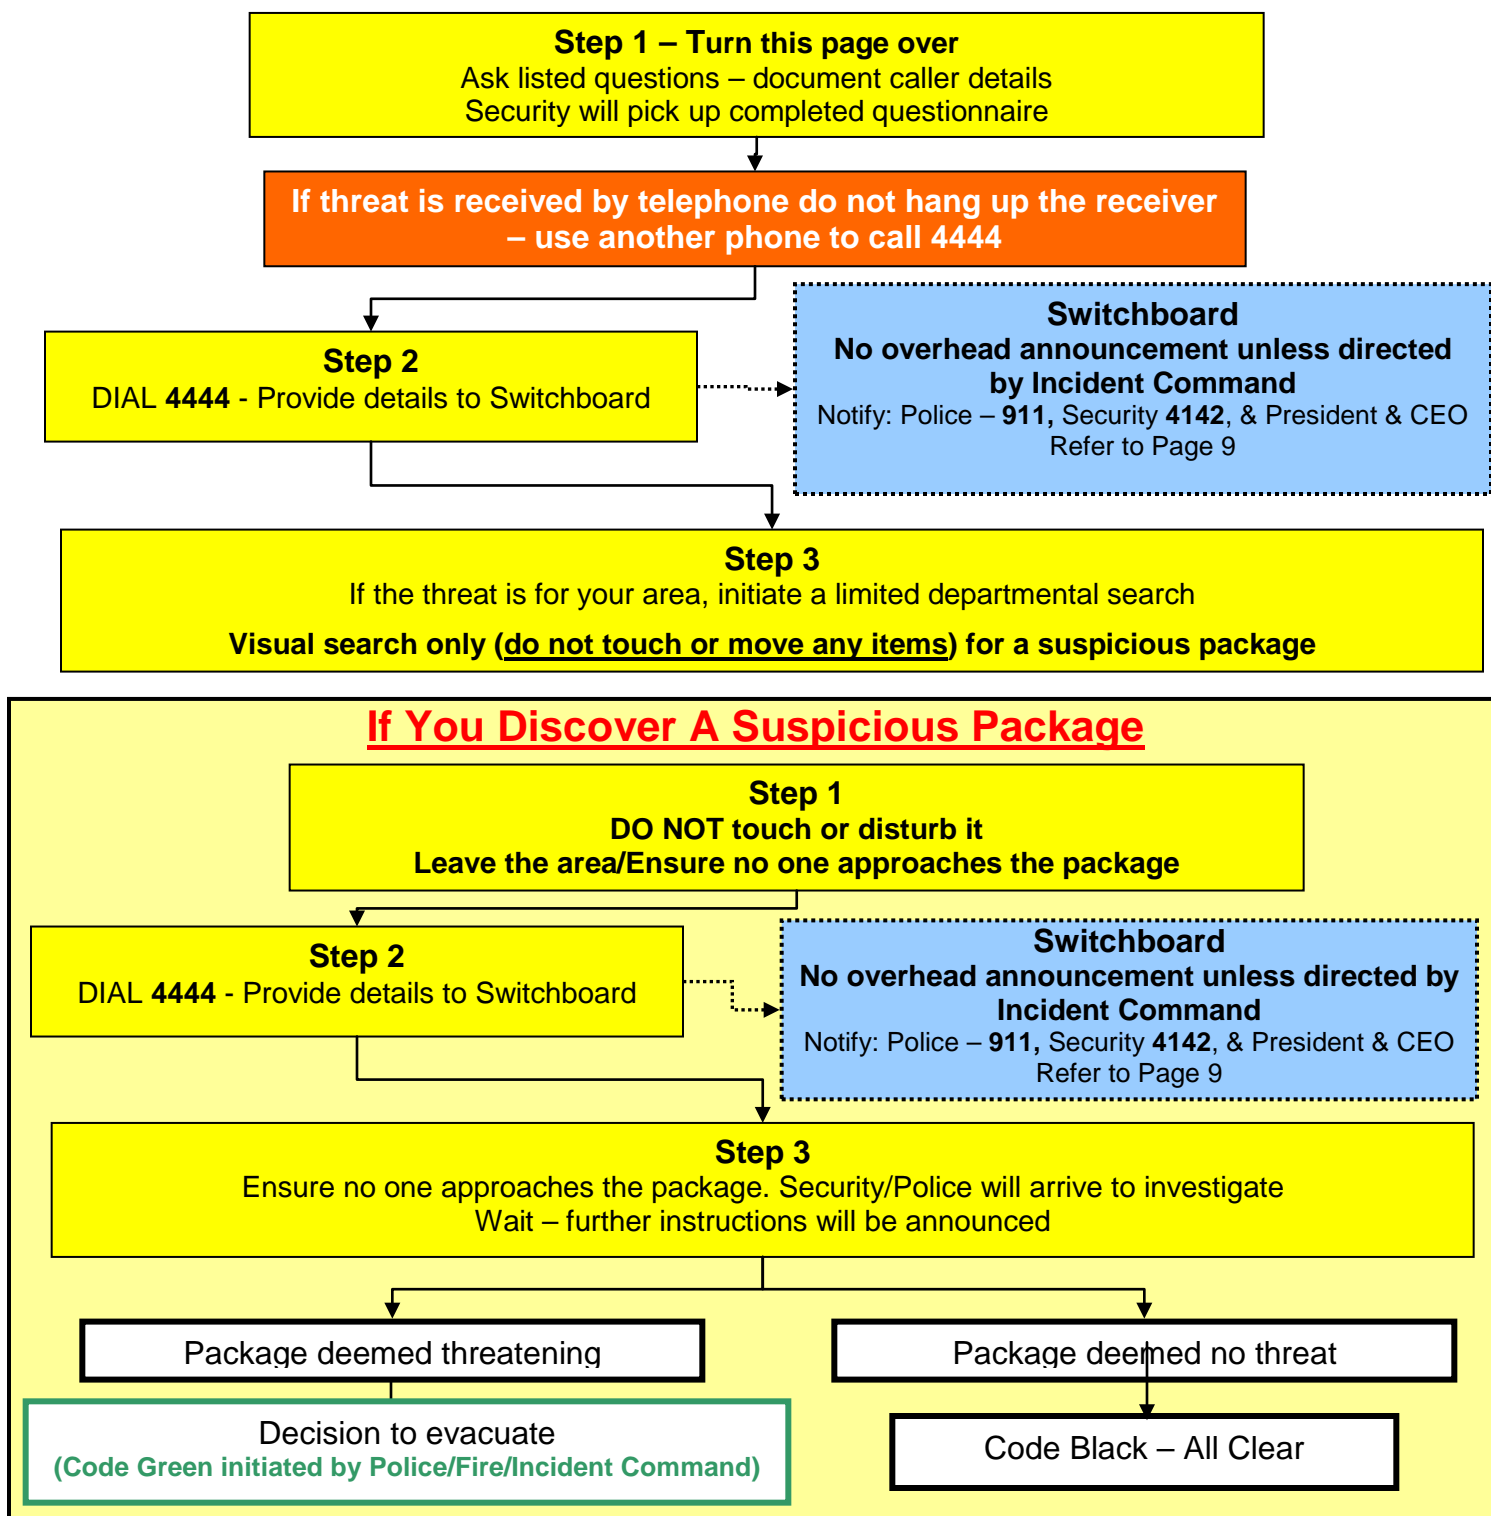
**Step 1 – Turn this page over**
Ask listed questions – document caller details
Security will pick up completed questionnaire

**If threat is received by telephone do not hang up the receiver – use another phone to call 4444**

**Step 2**
DIAL **4444** - Provide details to Switchboard

**Switchboard**
**No overhead announcement unless directed by Incident Command**
Notify: Police – **911,** Security **4142**, & President & CEO
Refer to Page 9

**Step 3**
If the threat is for your area, initiate a limited departmental search
**Visual search only (do not touch or move any items) for a suspicious package**

**If You Discover A Suspicious Package**

**Step 1**
**DO NOT touch or disturb it**
**Leave the area/Ensure no one approaches the package**

**Step 2**
DIAL **4444** - Provide details to Switchboard

**Switchboard**
**No overhead announcement unless directed by Incident Command**
Notify: Police – **911,** Security **4142**, & President & CEO
Refer to Page 9

**Step 3**
Ensure no one approaches the package. Security/Police will arrive to investigate
Wait – further instructions will be announced

Package deemed threatening

Package deemed no threat

Decision to evacuate
**(Code Green initiated by Police/Fire/Incident Command)**

Code Black – All Clear